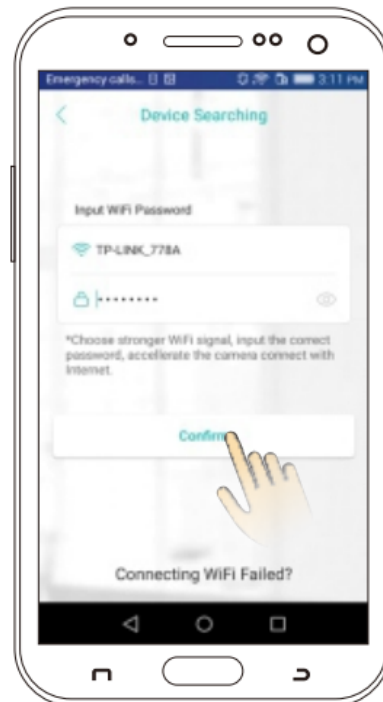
Emergency calls...

3:11 PM

Device Searching

Input WiFi Password

TP-LINK_778A

••••••••

*Choose stronger WiFi signal, input the correct password, accelerate the camera connect with Internet.

Confirm

Connecting WiFi Failed?